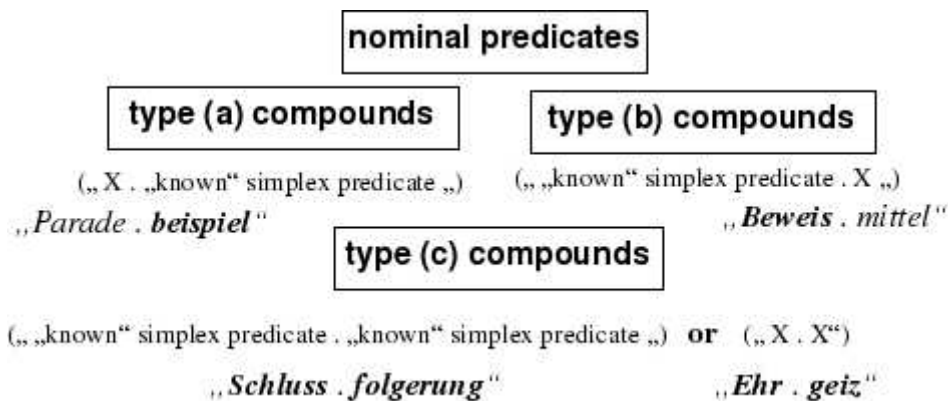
nominal predicates

type (a) compounds

(„ X . „known“ simplex predicate „)

„*Parade* . ***beispiel***“

type (b) compounds

(„ „known“ simplex predicate . X „)

„***Beweis*** . *mittel*“

type (c) compounds

(„ „known“ simplex predicate . „known“ simplex predicate „) **or** („ X . X“)

„***Schluss*** . ***folgerung***“ „***Ehr*** . ***geiz***“